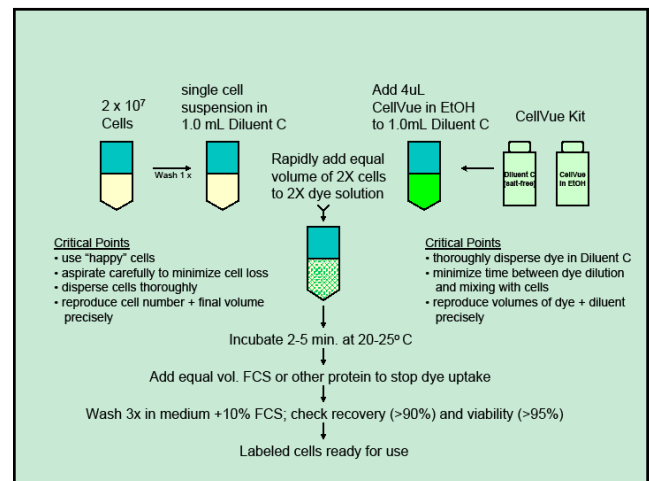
$2 \times 10^7$ Cells

Wash 1 x

single cell suspension in 1.0 mL Diluent C

Add 4uL CellVue in EtOH to 1.0mL Diluent C

CellVue Kit

Diluent C (salt-free)

CellVue in EtOH

Rapidly add equal volume of 2X cells to 2X dye solution

Critical Points
• use "happy" cells
• aspirate carefully to minimize cell loss
• disperse cells thoroughly
• reproduce cell number + final volume precisely

Critical Points
• thoroughly disperse dye in Diluent C
• minimize time between dye dilution and mixing with cells
• reproduce volumes of dye + diluent precisely

Incubate 2-5 min. at 20-25º C

Add equal vol. FCS or other protein to stop dye uptake

Wash 3x in medium +10% FCS; check recovery (>90%) and viability (>95%)

Labeled cells ready for use